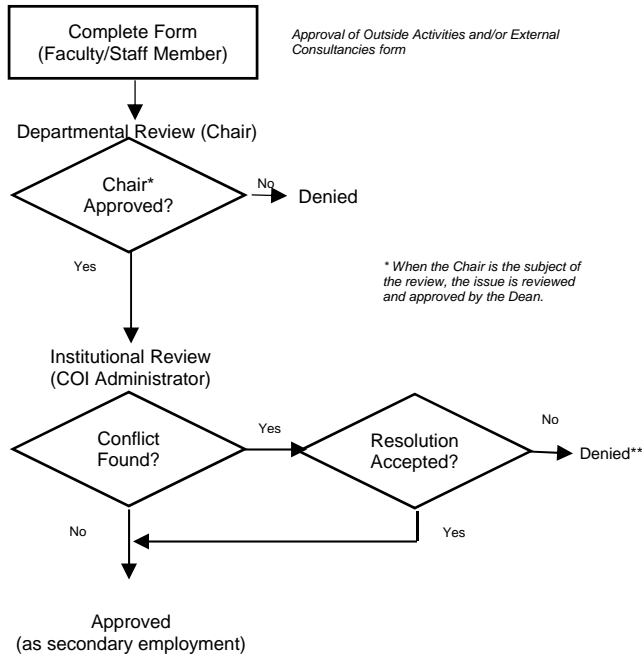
Complete Form
(Faculty/Staff Member)

Approval of Outside Activities and/or External Consultancies form

Departmental Review (Chair)

Chair*
Approved?

No

Denied

Yes

* When the Chair is the subject of the review, the issue is reviewed and approved by the Dean.

Institutional Review
(COI Administrator)

Conflict
Found?

Yes

Resolution
Accepted?

No

Denied**

No

Yes

Approved
(as secondary employment)